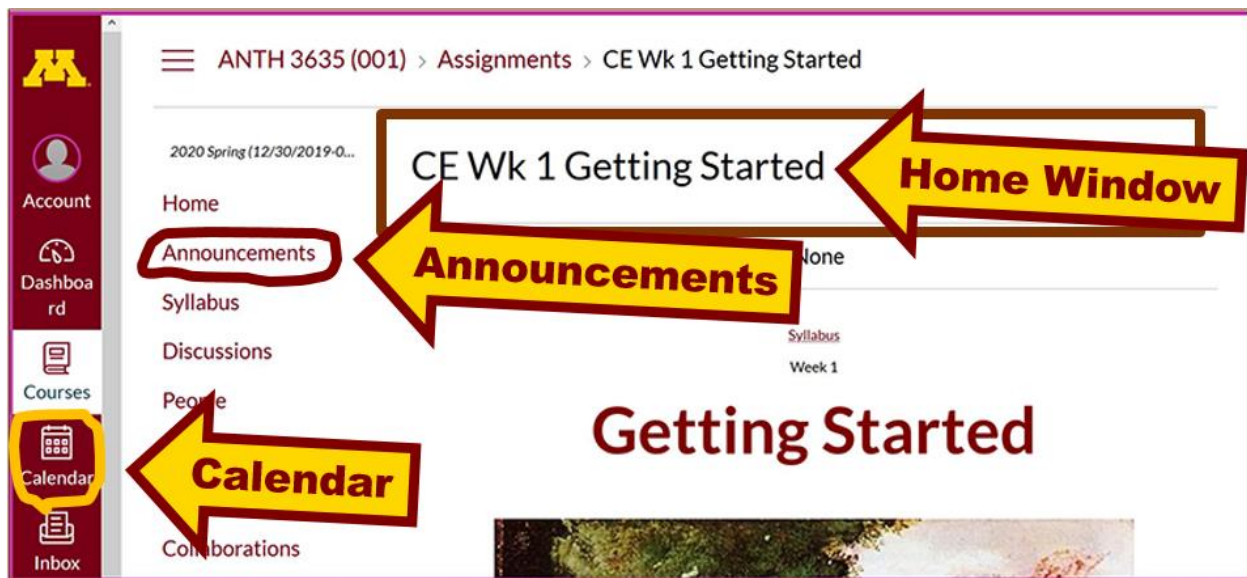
ANTH 3635 (001) > Assignments > CE Wk 1 Getting Started

Account

Dashboard

Courses

Calendar

Inbox

2020 Spring (12/30/2019-0...

Home

Announcements

Syllabus

Discussions

Peo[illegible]e

Co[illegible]laborations

CE Wk 1 Getting Started

Home Window

Announcements

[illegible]one

Calendar

Syllabus

Week 1

Getting Started